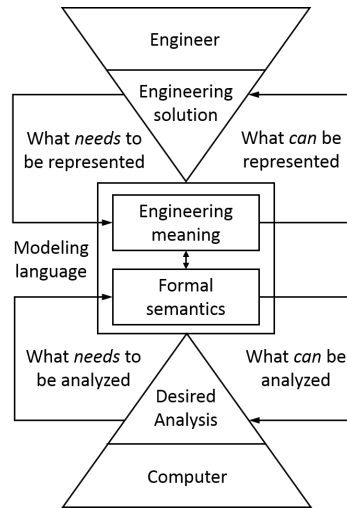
Engineer

Engineering solution

What *needs* to be represented

What *can* be represented

Modeling language

Engineering meaning

Formal semantics

What *needs* to be analyzed

What *can* be analyzed

Desired Analysis

Computer